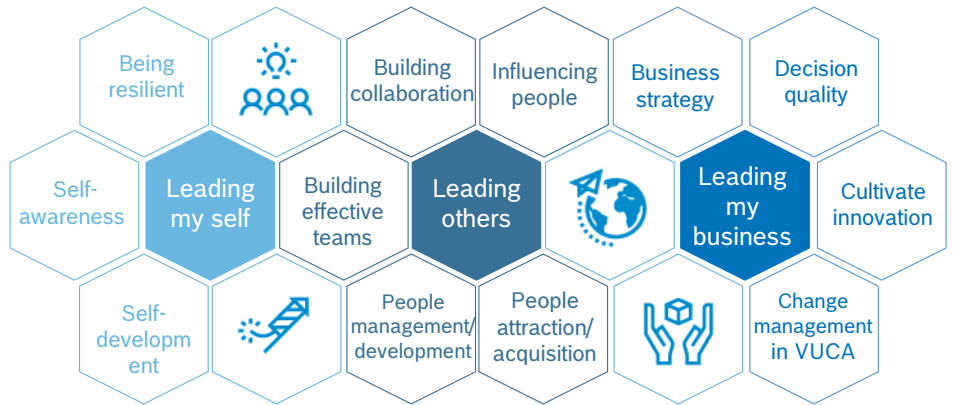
Being resilient

Building collaboration

Influencing people

Business strategy

Decision quality

Self-awareness

Leading my self

Building effective teams

Leading others

Leading my business

Cultivate innovation

Self-developm ent

People management/ development

People attraction/ acquisition

Change management in VUCA